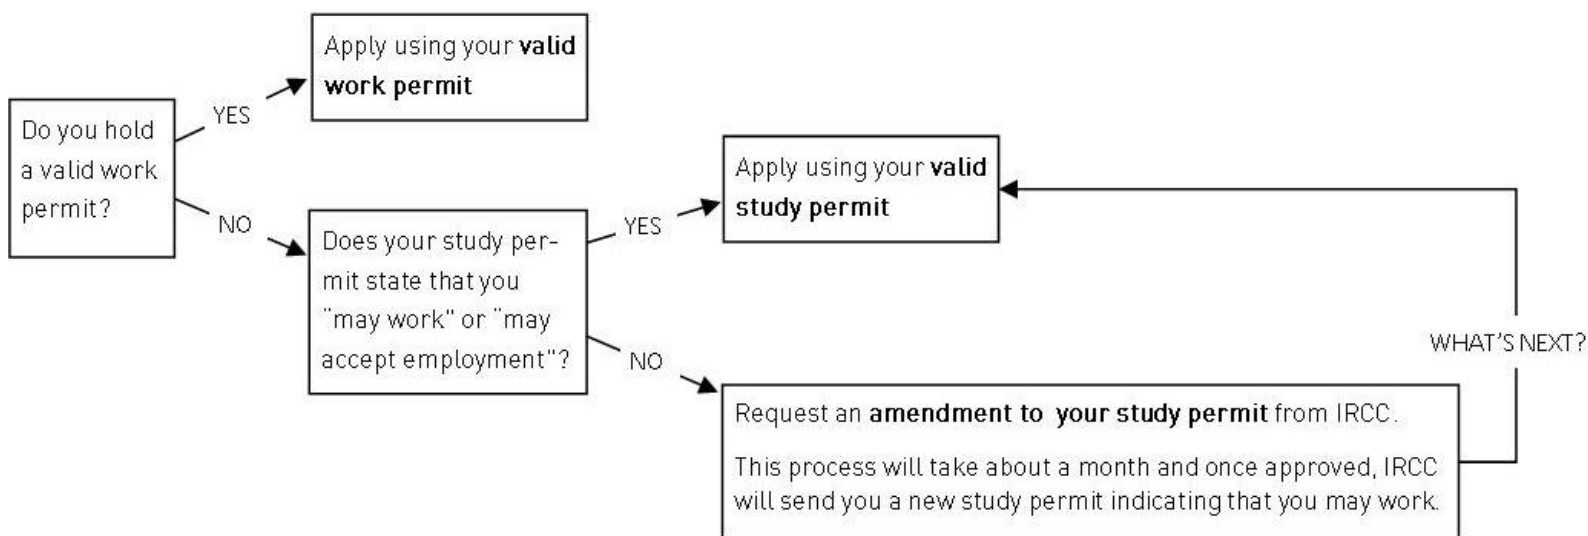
Do you hold a valid work permit?

YES

Apply using your **valid work permit**

NO

Does your study permit state that you "may work" or "may accept employment"?

YES

Apply using your **valid study permit**

NO

Request an **amendment to your study permit** from IRCC.

This process will take about a month and once approved, IRCC will send you a new study permit indicating that you may work.

WHAT'S NEXT?